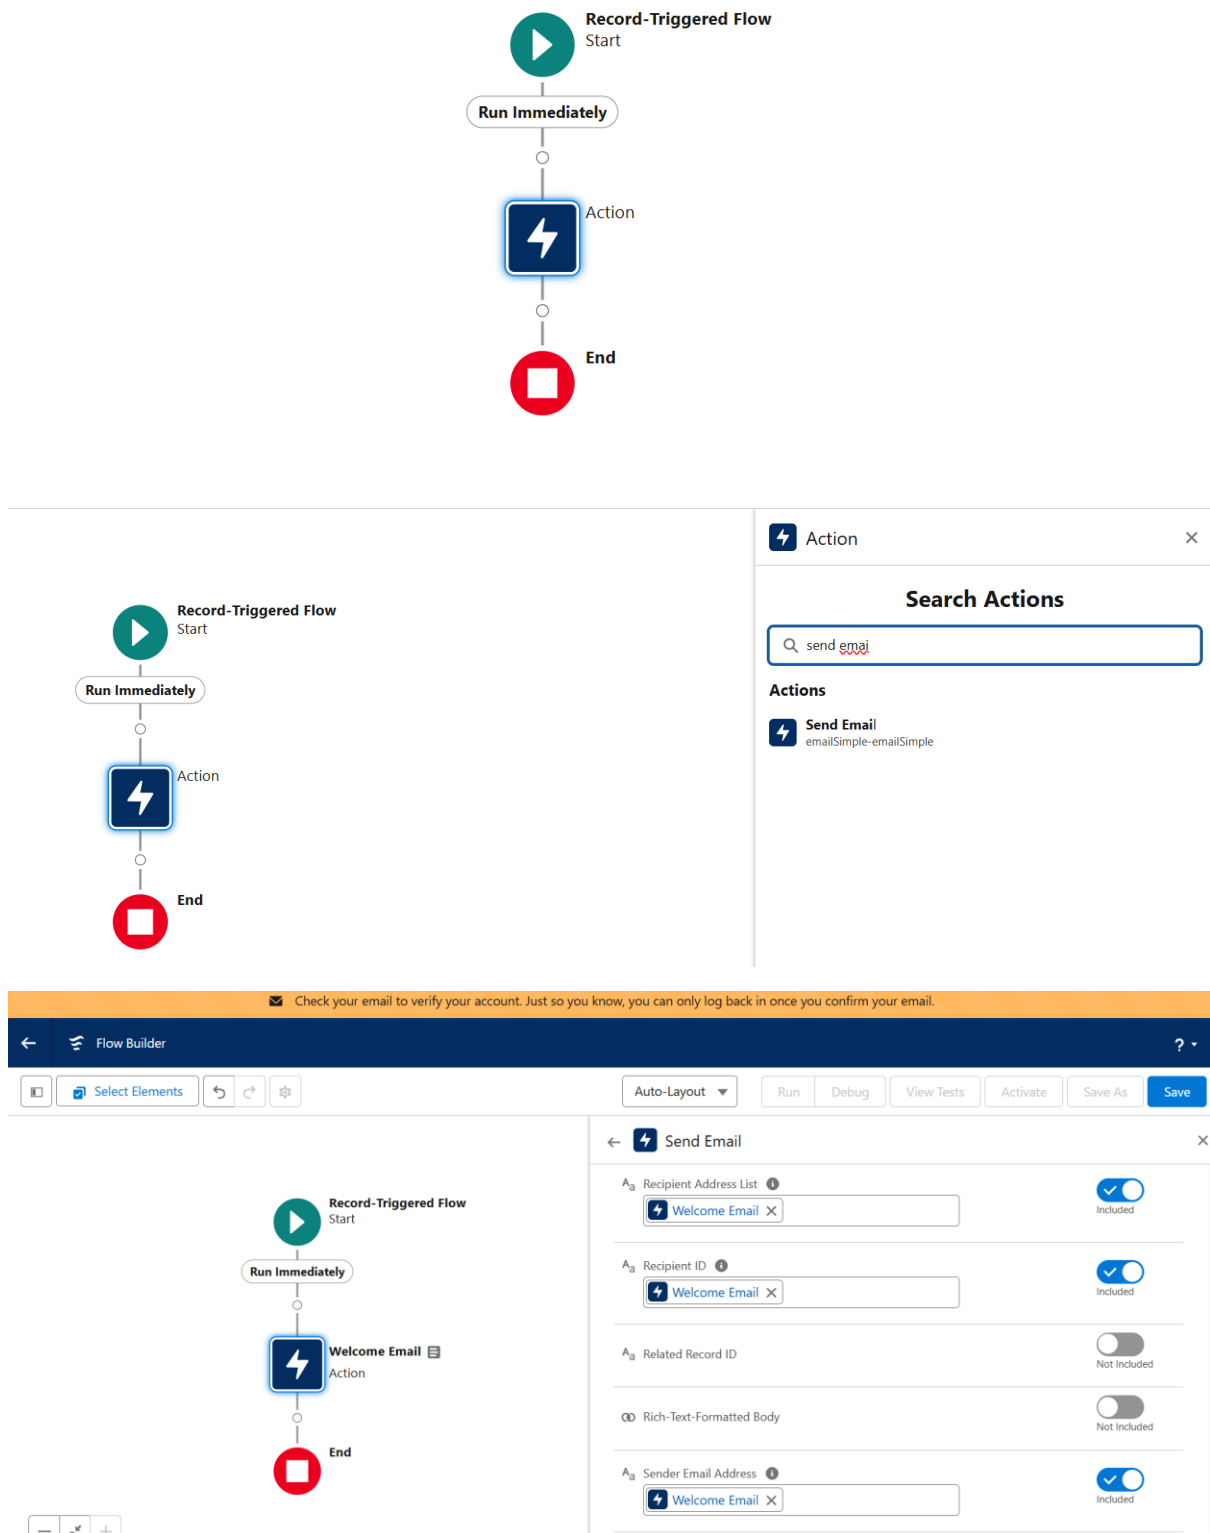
Record-Triggered Flow
Start

Run Immediately

Action

End

Record-Triggered Flow
Start

Run Immediately

Action

End

Action

Search Actions

send emai

Actions

Send Email
emailSimple-emailSimple

Check your email to verify your account. Just so you know, you can only log back in once you confirm your email.

Flow Builder

?

Select Elements

Auto-Layout

Run Debug View Tests Activate Save As Save

Record-Triggered Flow
Start

Run Immediately

Welcome Email
Action

End

Send Email

Recipient Address List
Welcome Email
Included

Recipient ID
Welcome Email
Included

Related Record ID
Not Included

Rich-Text-Formatted Body
Not Included

Sender Email Address
Welcome Email
Included